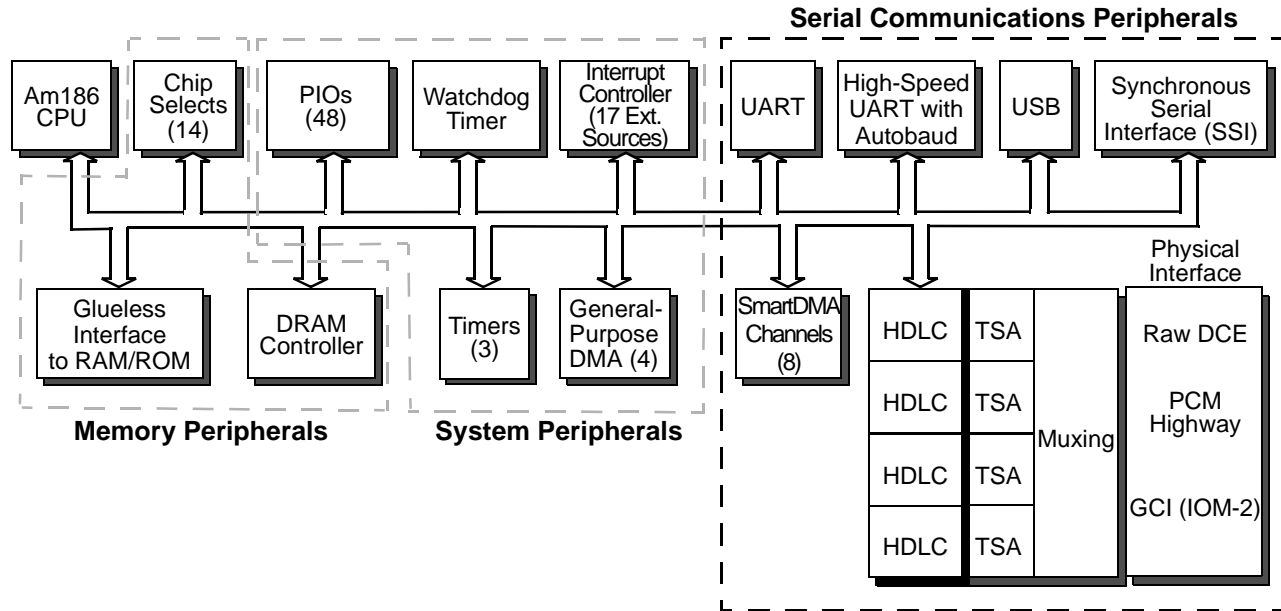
Serial Communications Peripherals

Am186 CPU

Chip Selects (14)

PIOs (48)

Watchdog Timer

Interrupt Controller (17 Ext. Sources)

UART

High-Speed UART with Autobaud

USB

Synchronous Serial Interface (SSI)

Glueless Interface to RAM/ROM

DRAM Controller

Timers (3)

General-Purpose DMA (4)

SmartDMA Channels (8)

Physical Interface

HDLC

TSA

HDLC

TSA

HDLC

TSA

HDLC

TSA

Muxing

Raw DCE

PCM Highway

GCI (IOM-2)

Memory Peripherals

System Peripherals